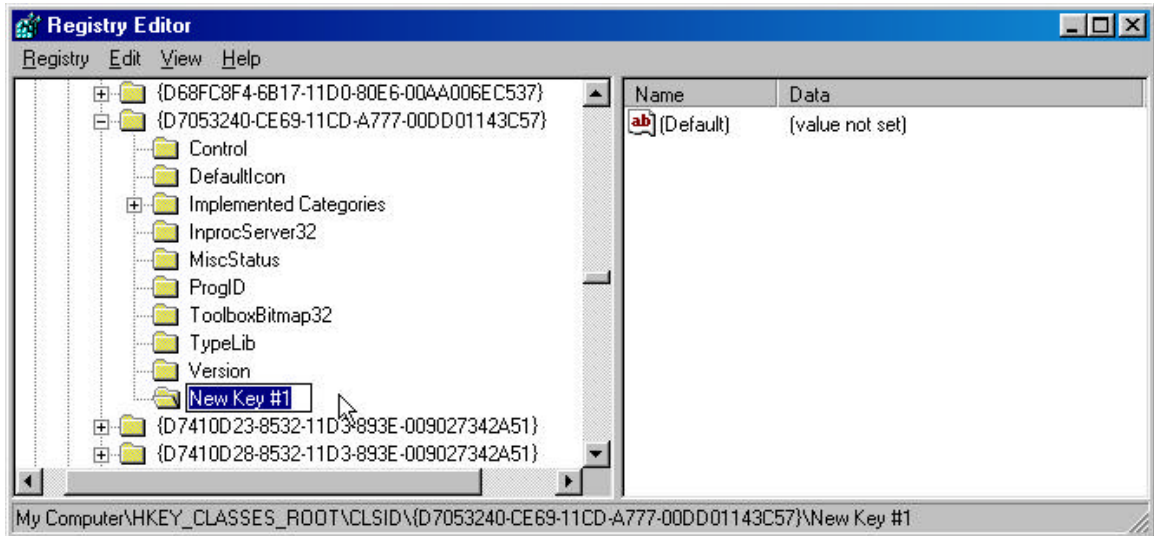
Registry Editor

Registry Edit View Help

{D68FC8F4-6B17-11D0-80E6-00AA006EC537}
{D7053240-CE69-11CD-A777-00DD01143C57}
Control
DefaultIcon
Implemented Categories
InprocServer32
MiscStatus
ProgID
ToolboxBitmap32
TypeLib
Version
New Key #1
{D7410D23-8532-11D3-893E-009027342A51}
{D7410D28-8532-11D3-893E-009027342A51}

| Name | Data |
|---|---|
| (Default) | (value not set) |

My Computer\HKEY_CLASSES_ROOT\CLSID\{D7053240-CE69-11CD-A777-00DD01143C57}\New Key #1